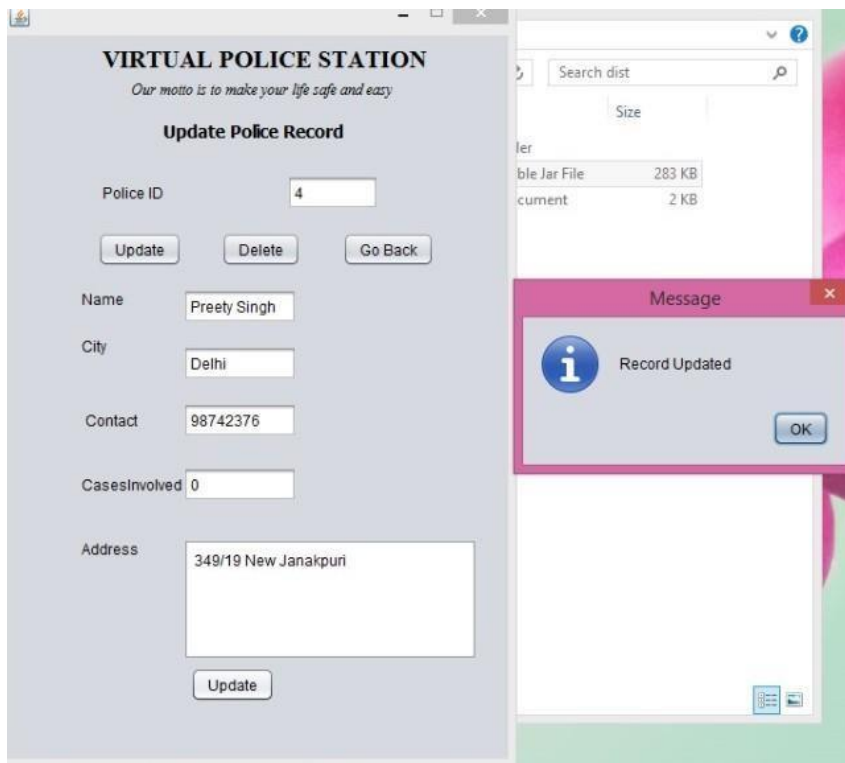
VIRTUAL POLICE STATION
Our motto is to make your life safe and easy

Update Police Record

Police ID 4

Update Delete Go Back

Name Preety Singh

City Delhi

Contact 98742376

CasesInvolved 0

Address 349/19 New Janakpuri

Update

Search dist

Size

ler

ble Jar File 283 KB

cument 2 KB

Message

Record Updated

OK